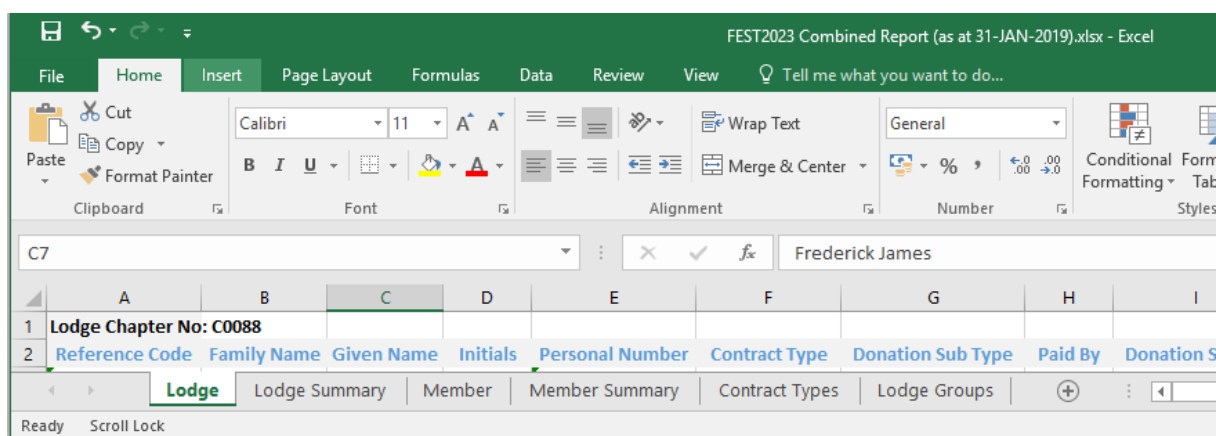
FEST2023 Combined Report (as at 31-JAN-2019).xlsx - Excel

File | Home | Insert | Page Layout | Formulas | Data | Review | View | Tell me what you want to do...

Cut
Copy
Paste
Format Painter
Clipboard

Calibri | 11
B I U
Font

Wrap Text
Merge & Center
Alignment

General
% ,
Number

Conditional Formatting
Form Tab
Styles

C7 | Frederick James

| | A | B | C | D | E | F | G | H | I |
|---|---|---|---|---|---|---|---|---|---|
| 1 | Lodge Chapter No: C0088 | | | | | | | | |
| 2 | Reference Code | Family Name | Given Name | Initials | Personal Number | Contract Type | Donation Sub Type | Paid By | Donation S |

Lodge | Lodge Summary | Member | Member Summary | Contract Types | Lodge Groups

Ready | Scroll Lock